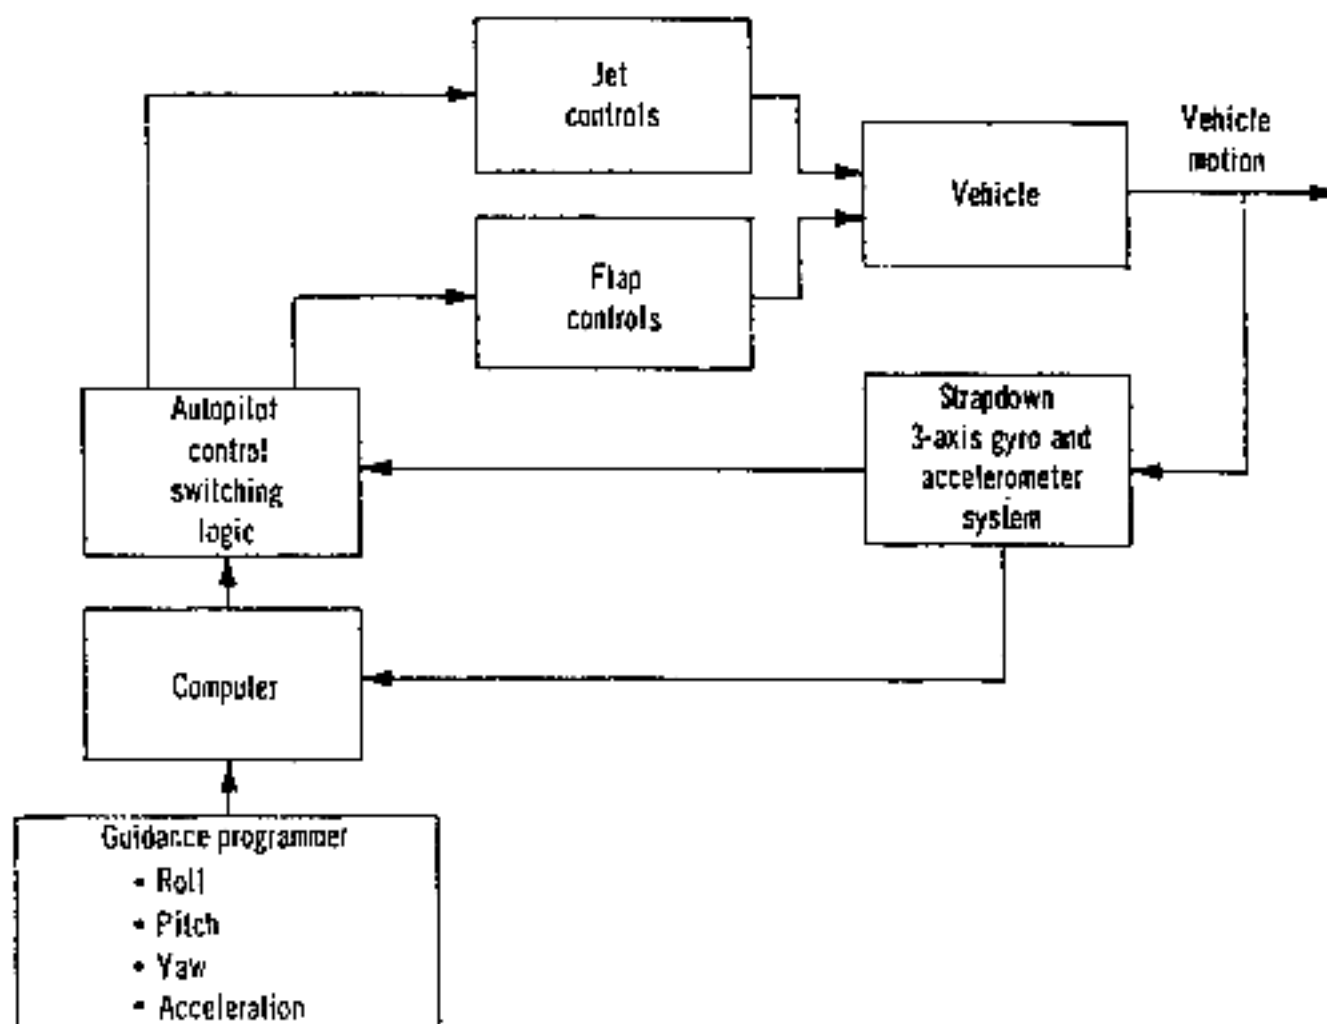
Jet controls

Vehicle motion

Vehicle

Flap controls

Autopilot control switching logic

Strapdown 3-axis gyro and accelerometer system

Computer

Guidance programmer
- Roll
- Pitch
- Yaw
- Acceleration